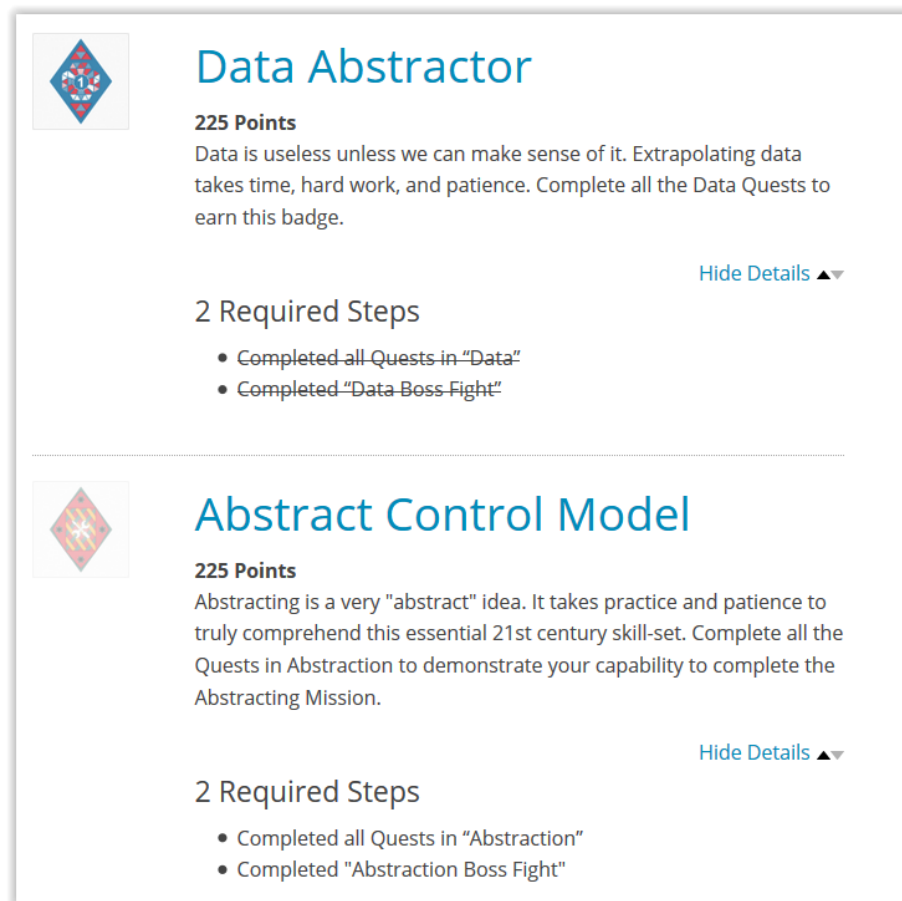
1

Data Abstractor

225 Points

Data is useless unless we can make sense of it. Extrapolating data takes time, hard work, and patience. Complete all the Data Quests to earn this badge.

Hide Details

2 Required Steps

- ~~Completed all Quests in “Data”~~
- ~~Completed “Data Boss Fight”~~

Abstract Control Model

225 Points

Abstracting is a very "abstract" idea. It takes practice and patience to truly comprehend this essential 21st century skill-set. Complete all the Quests in Abstraction to demonstrate your capability to complete the Abstracting Mission.

Hide Details

2 Required Steps

- Completed all Quests in “Abstraction”
- Completed "Abstraction Boss Fight"